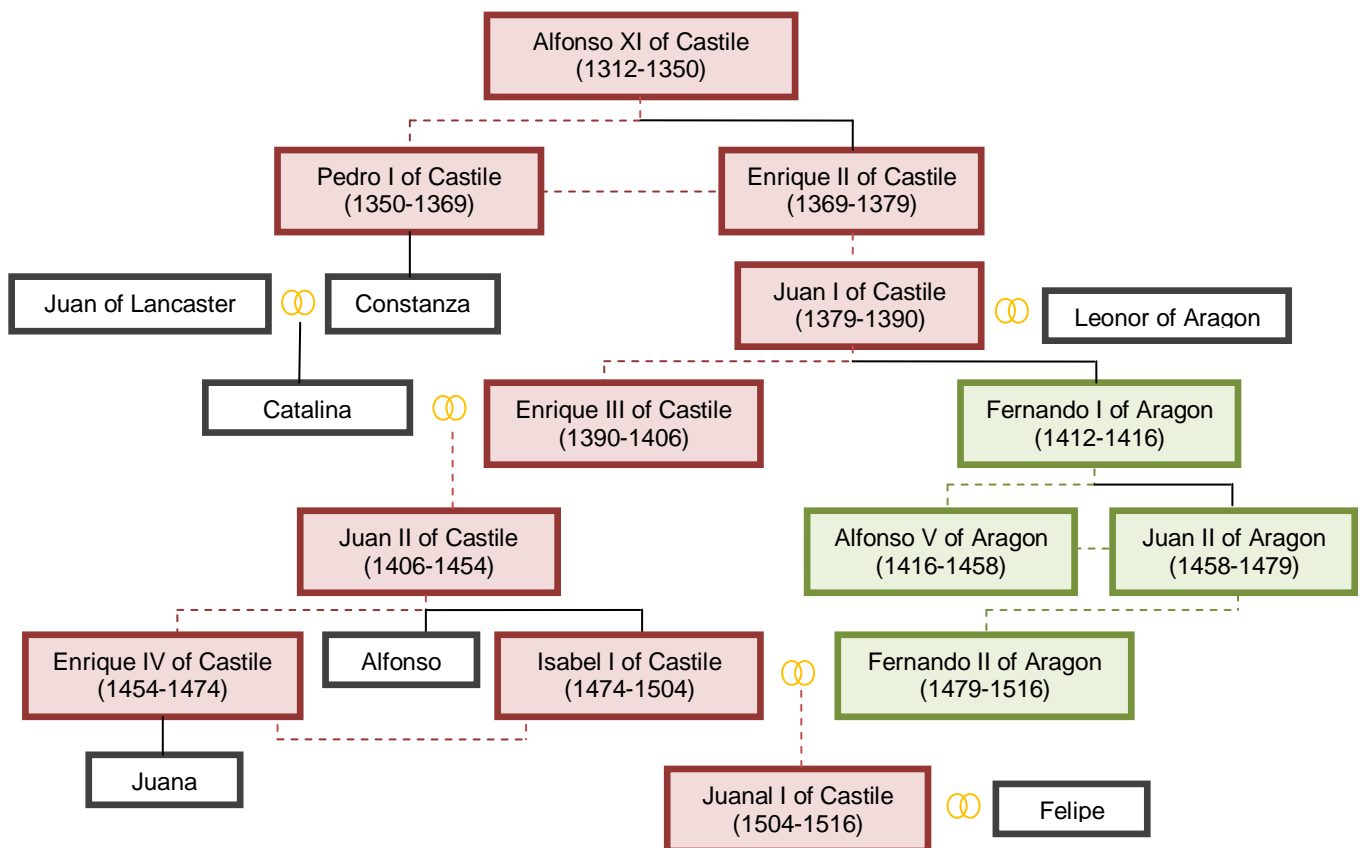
Alfonso XI of Castile
(1312-1350)

Pedro I of Castile
(1350-1369)

Enrique II of Castile
(1369-1379)

Juan of Lancaster

Constanza

Juan I of Castile
(1379-1390)

Leonor of Aragon

Catalina

Enrique III of Castile
(1390-1406)

Fernando I of Aragon
(1412-1416)

Juan II of Castile
(1406-1454)

Alfonso V of Aragon
(1416-1458)

Juan II of Aragon
(1458-1479)

Enrique IV of Castile
(1454-1474)

Alfonso

Isabel I of Castile
(1474-1504)

Fernando II of Aragon
(1479-1516)

Juana

Juanal I of Castile
(1504-1516)

Felipe